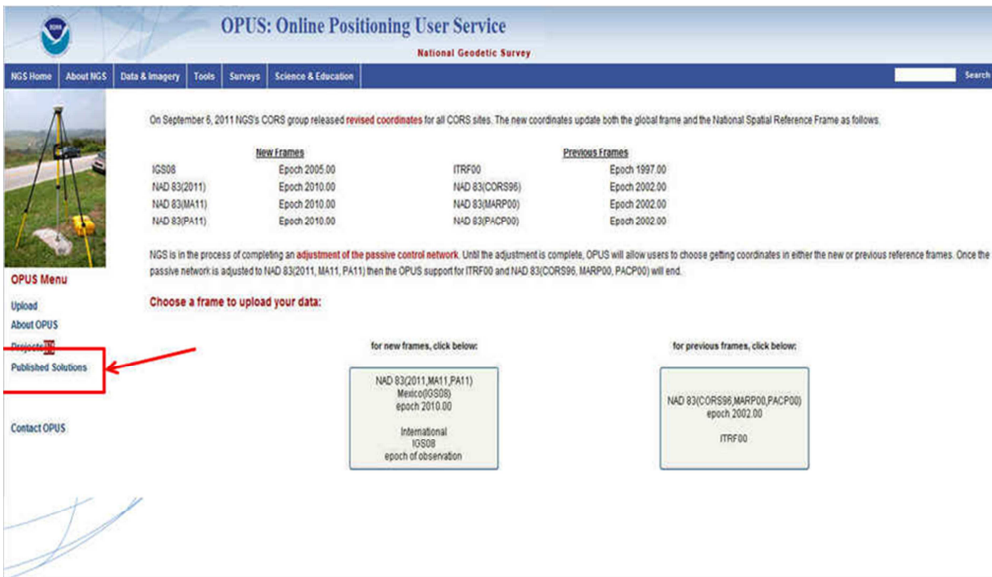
OPUS: Online Positioning User Service
National Geodetic Survey

NGS Home | About NGS | Data & Imagery | Tools | Surveys | Science & Education

Search

On September 6, 2011 NGS's CORS group released revised coordinates for all CORS sites. The new coordinates update both the global frame and the National Spatial Reference Frame as follows.

| New Frames | | Previous Frames | |
|---|---|---|---|
| IGS08 | Epoch 2005.00 | ITRF00 | Epoch 1997.00 |
| NAD 83(2011) | Epoch 2010.00 | NAD 83(CORS96) | Epoch 2002.00 |
| NAD 83(MA11) | Epoch 2010.00 | NAD 83(MARP00) | Epoch 2002.00 |
| NAD 83(PA11) | Epoch 2010.00 | NAD 83(PACP00) | Epoch 2002.00 |

NGS is in the process of completing an adjustment of the passive control network. Until the adjustment is complete, OPUS will allow users to choose getting coordinates in either the new or previous reference frames. Once the passive network is adjusted to NAD 83(2011, MA11, PA11) then the OPUS support for ITRF00 and NAD 83(CORS96, MARP00, PACP00) will end.

Choose a frame to upload your data:

OPUS Menu
Upload
About OPUS
Projects
Published Solutions

Contact OPUS

for new frames, click below:

NAD 83(2011,MA11,PA11)
Mexico(IGS08)
epoch 2010.00

International
IGS08
epoch of observation

for previous frames, click below:

NAD 83(CORS96,MARP00,PACP00)
epoch 2002.00

ITRF00